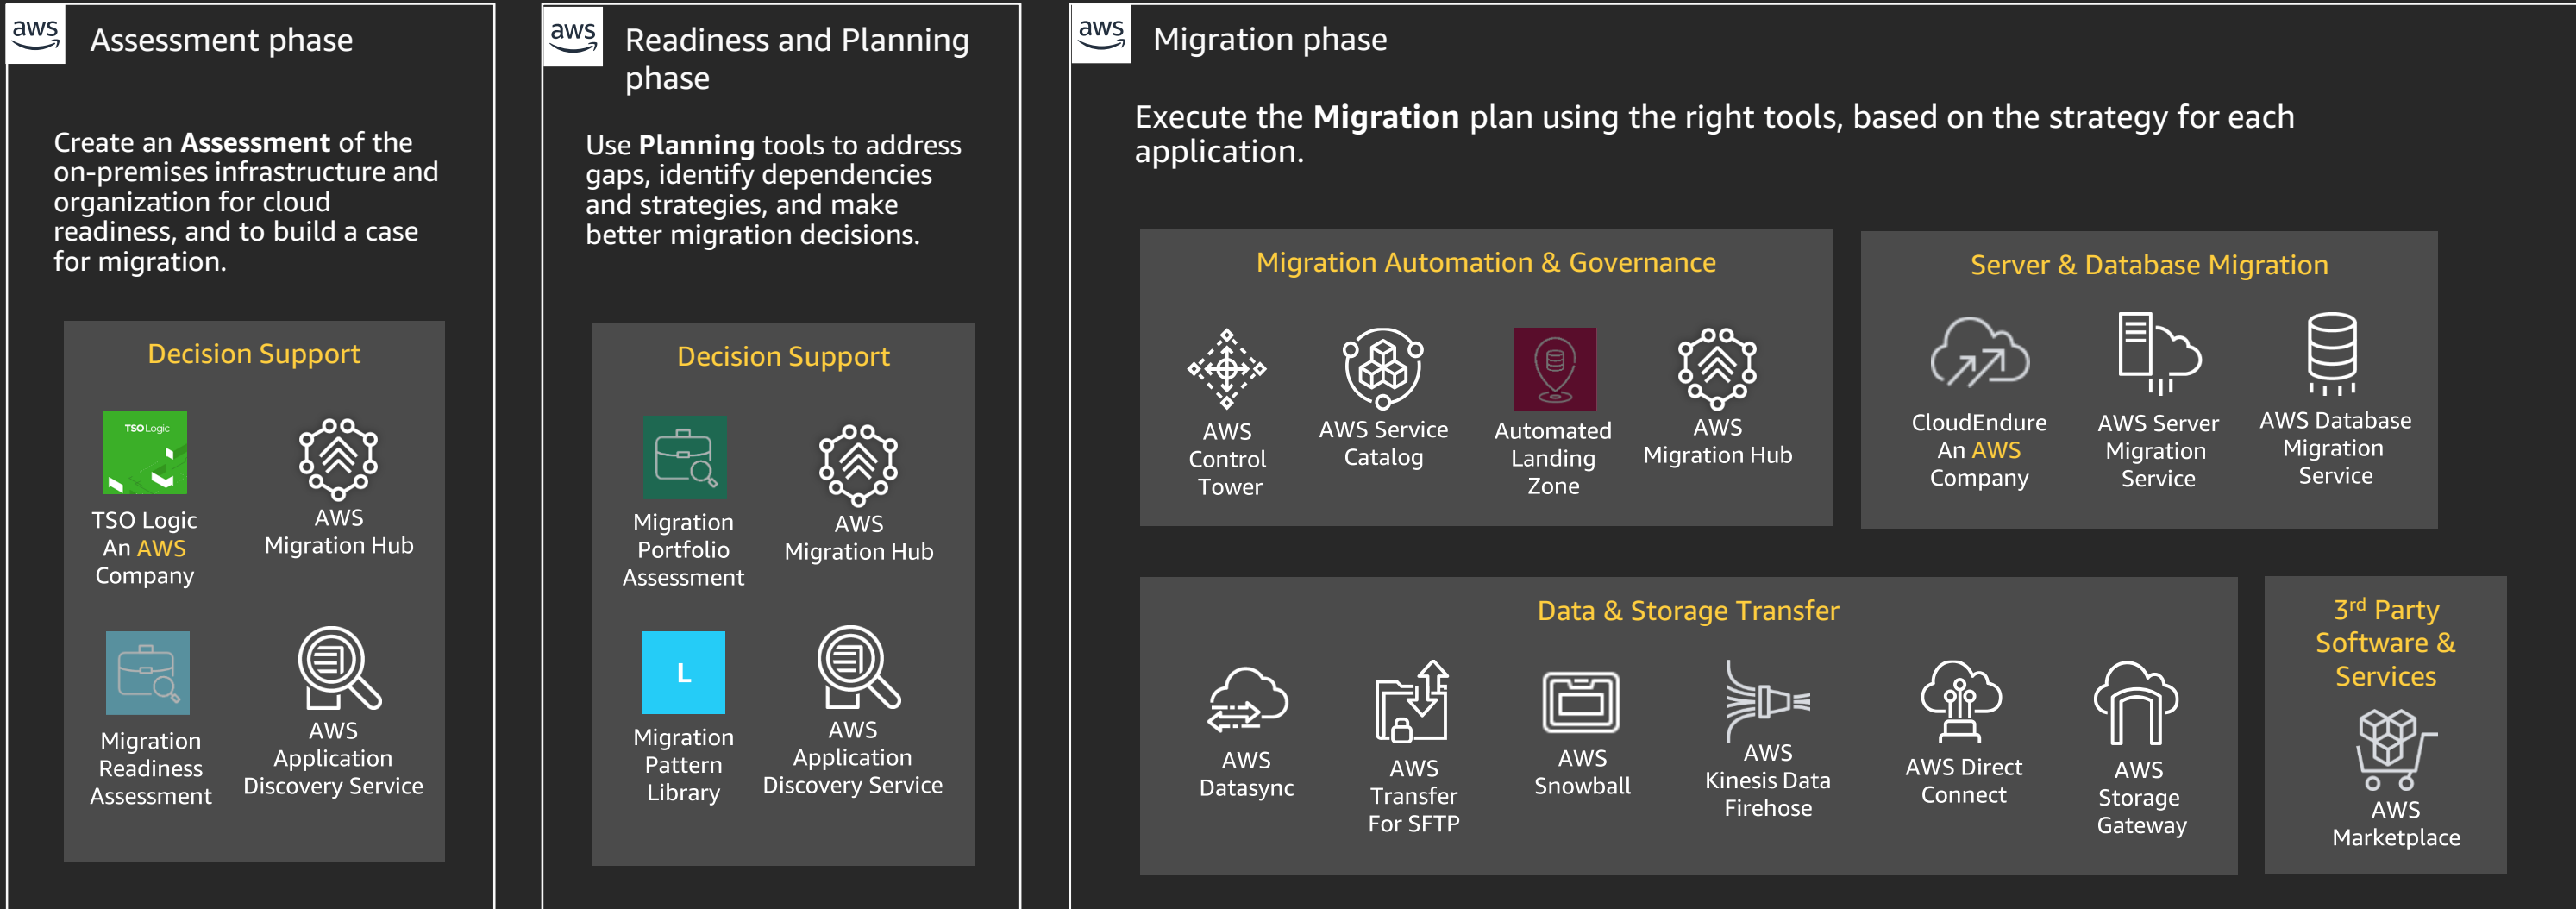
aws Assessment phase

Create an **Assessment** of the on-premises infrastructure and organization for cloud readiness, and to build a case for migration.

Decision Support

TSO Logic

TSO Logic An AWS Company

AWS Migration Hub

Migration Readiness Assessment

AWS Application Discovery Service

aws Readiness and Planning phase

Use **Planning** tools to address gaps, identify dependencies and strategies, and make better migration decisions.

Decision Support

Migration Portfolio Assessment

AWS Migration Hub

L

Migration Pattern Library

AWS Application Discovery Service

aws Migration phase

Execute the **Migration** plan using the right tools, based on the strategy for each application.

Migration Automation & Governance

AWS Control Tower

AWS Service Catalog

Automated Landing Zone

AWS Migration Hub

Server & Database Migration

CloudEndure An AWS Company

AWS Server Migration Service

AWS Database Migration Service

Data & Storage Transfer

AWS Datasync

AWS Transfer For SFTP

AWS Snowball

AWS Kinesis Data Firehose

AWS Direct Connect

AWS Storage Gateway

3$^{rd}$ Party Software & Services

AWS Marketplace